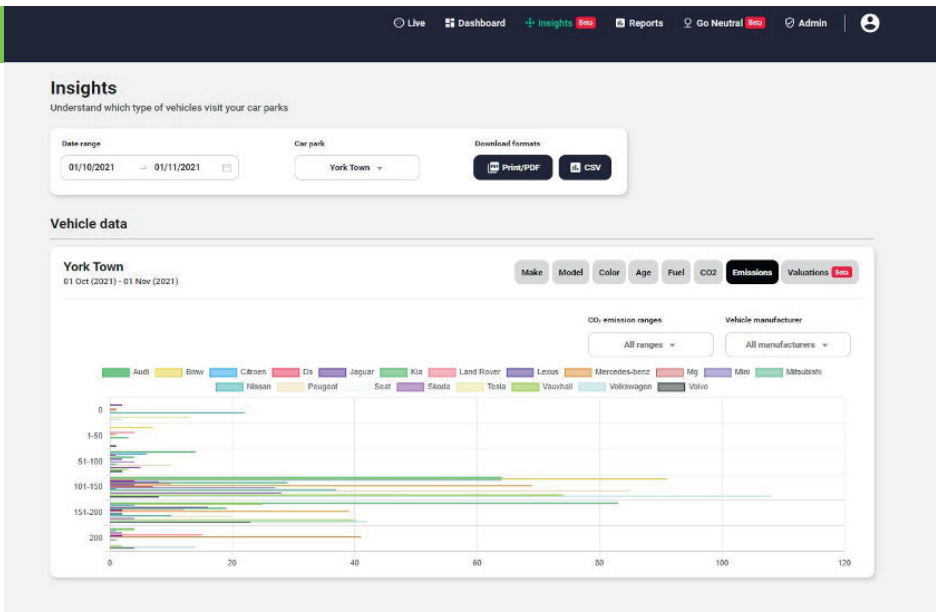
Live Dashboard Insights Beta Reports Go Neutral Beta Admin

Insights
Understand which type of vehicles visit your car parks

Date range
01/10/2021 → 01/11/2021

Car park
York Town

Download formats
Print/PDF CSV

Vehicle data

York Town
01 Oct (2021) - 01 Nov (2021)

Make Model Color Age Fuel CO2 Emissions Valuations Beta

$CO_2$ emission ranges
All ranges

Vehicle manufacturer
All manufacturers

Audi Bmw Citroen Ds Jaguar Kia Land Rover Lexus Mercedes-benz Mg Mini Mitsubishi Nissan Peugeot Seat Skoda Tesla Vauxhall Volkswagen Volvo

0
1-50
51-100
101-150
151-200
200

0 20 40 60 80 100 120